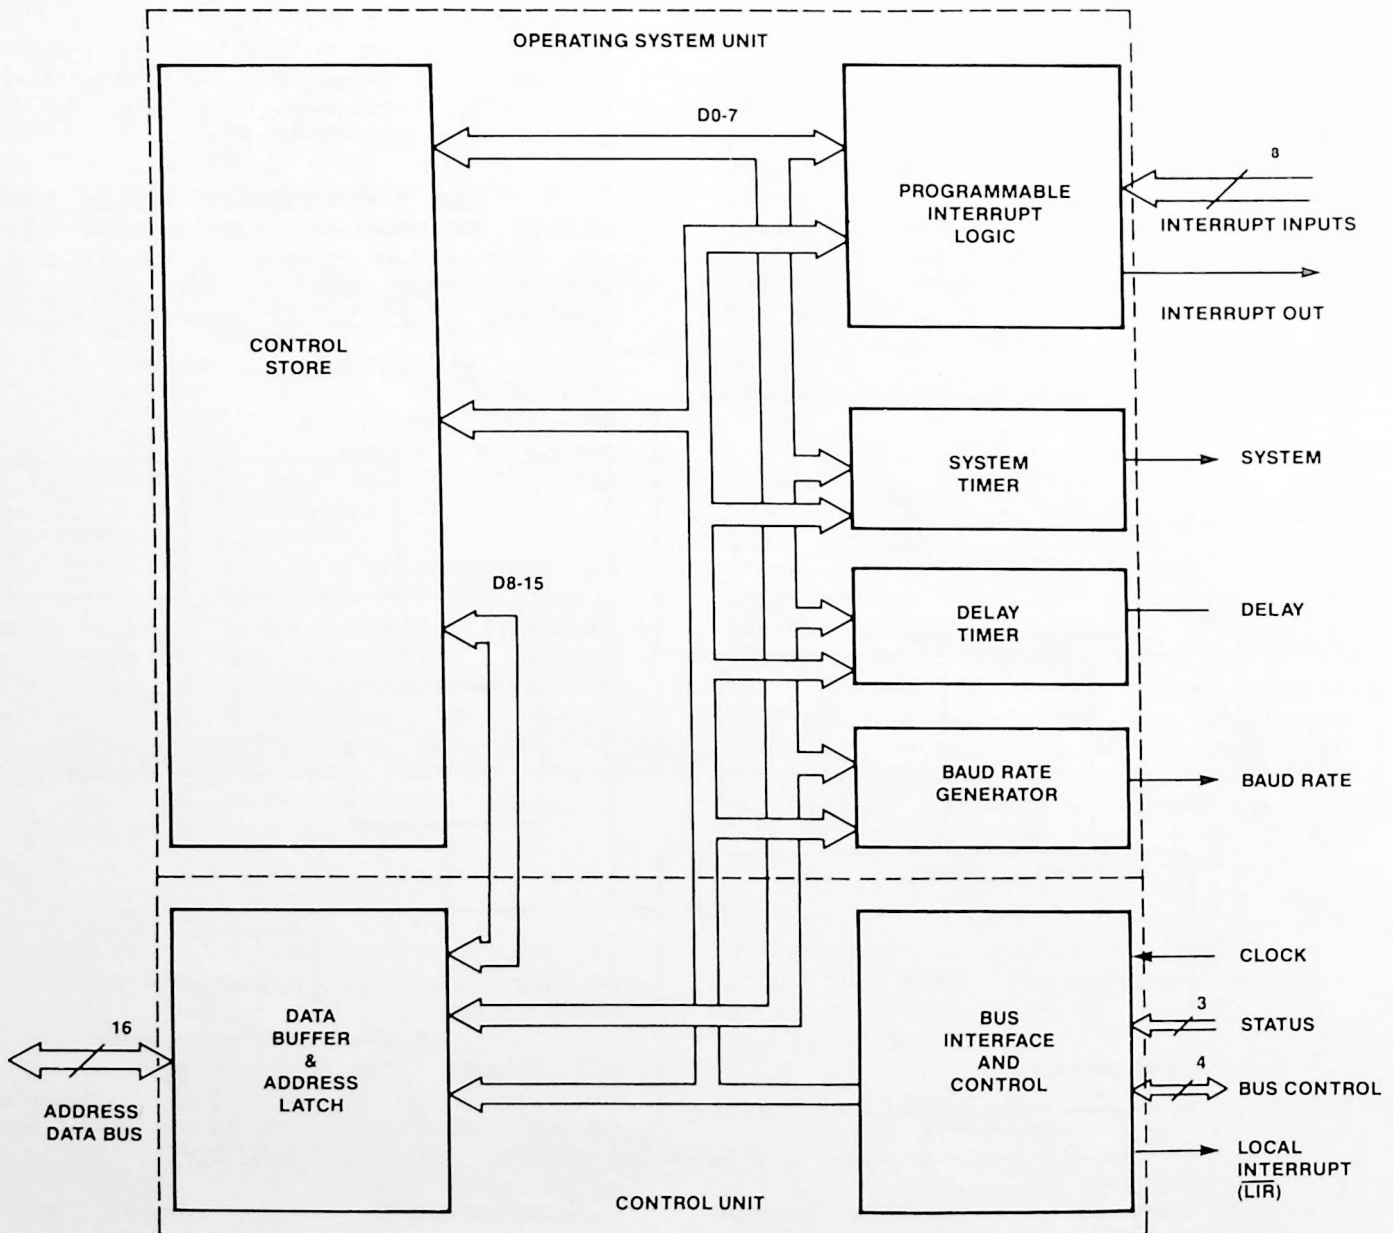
OPERATING SYSTEM UNIT

D0-7

PROGRAMMABLE INTERRUPT LOGIC

8

INTERRUPT INPUTS

INTERRUPT OUT

CONTROL STORE

SYSTEM TIMER

SYSTEM

D8-15

DELAY TIMER

DELAY

BAUD RATE GENERATOR

BAUD RATE

DATA BUFFER & ADDRESS LATCH

16

ADDRESS DATA BUS

BUS INTERFACE AND CONTROL

CLOCK

3

STATUS

4

BUS CONTROL

LOCAL INTERRUPT ($\overline{LIR}$)

CONTROL UNIT